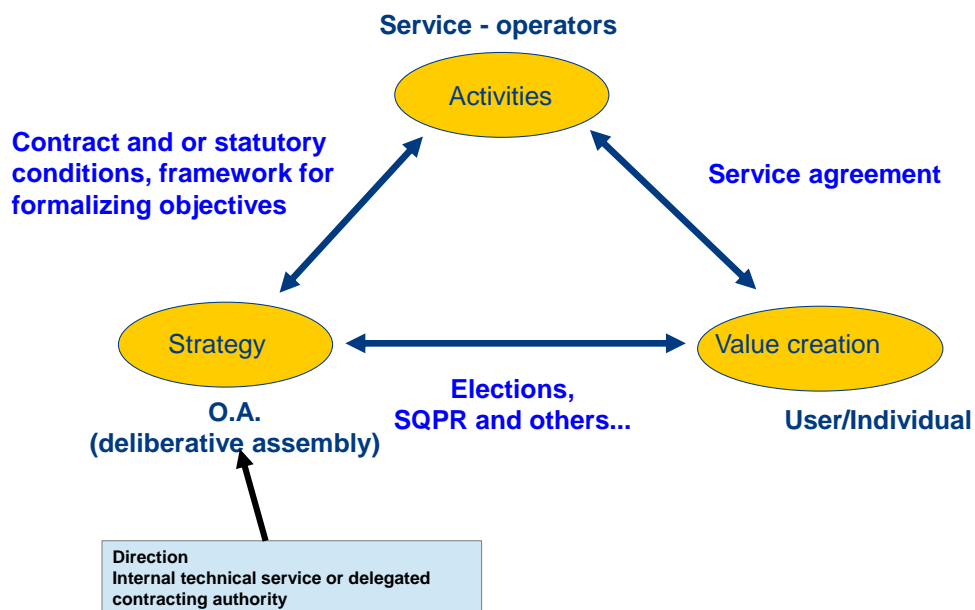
Service - operators

Activities

Contract and or statutory conditions, framework for formalizing objectives

Service agreement

Strategy

Value creation

Elections, SQPR and others...

O.A. (deliberative assembly)

User/Individual

Direction
Internal technical service or delegated contracting authority